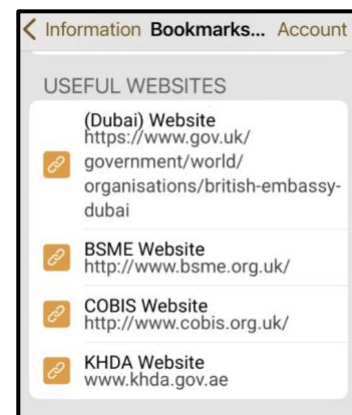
< Information Bookmarks... Account

USEFUL WEBSITES

(Dubai) Website
https://www.gov.uk/government/world/organisations/british-embassy-dubai

BSME Website
http://www.bsme.org.uk/

COBIS Website
http://www.cobis.org.uk/

KHDA Website
www.khda.gov.ae